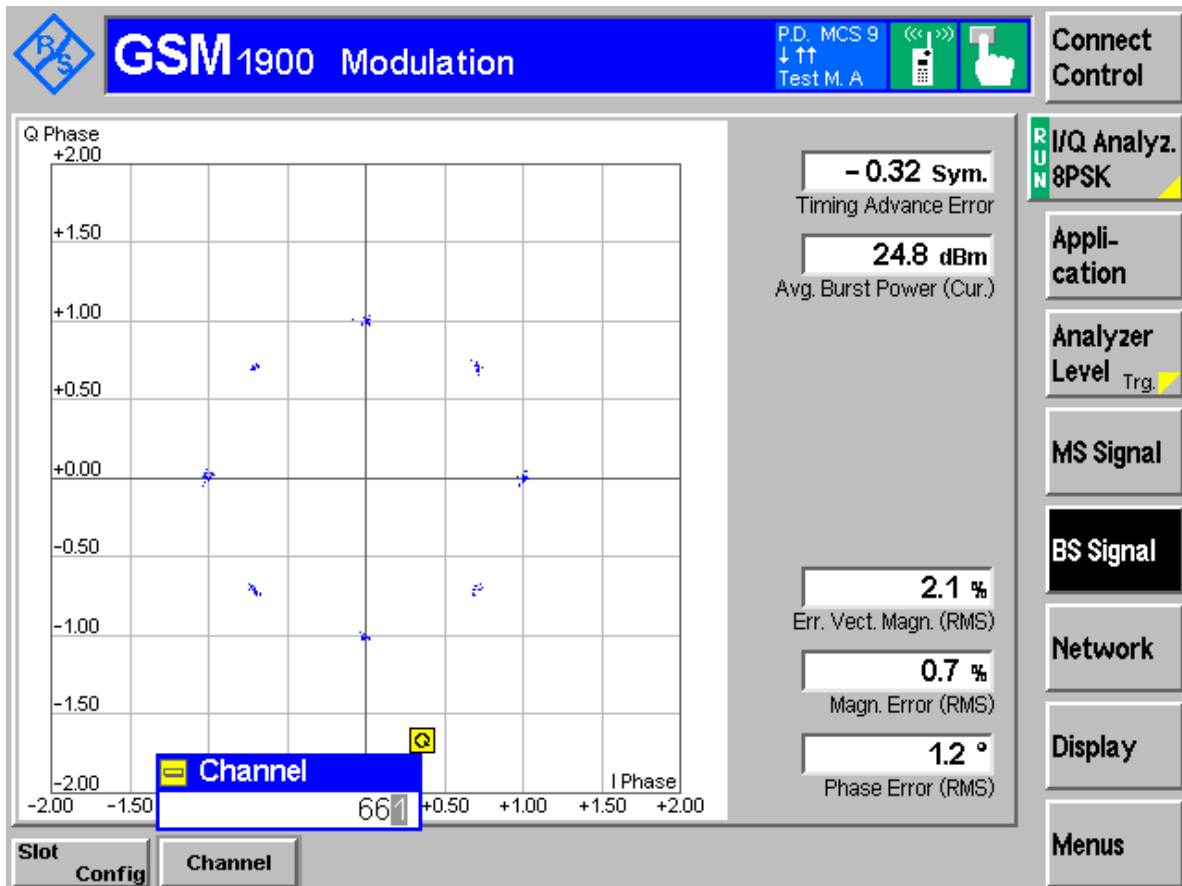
R&S GSM 1900 Modulation

P.D. MCS 9
↓↑↑
Test M. A

Connect Control

Q Phase
+2.00
+1.50
+1.00
+0.50
+0.00
-0.50
-1.00
-1.50
-2.00

Q

Channel
661

I Phase
-2.00 -1.50 +0.50 +1.00 +1.50 +2.00

– 0.32 Sym.
Timing Advance Error

24.8 dBm
Avg. Burst Power (Cur.)

2.1 %
Err. Vect. Magn. (RMS)

0.7 %
Magn. Error (RMS)

1.2 °
Phase Error (RMS)

RUN
I/Q Analyz. 8PSK

Application

Analyzer Level Trg.

MS Signal

BS Signal

Network

Display

Menus

Slot Config

Channel